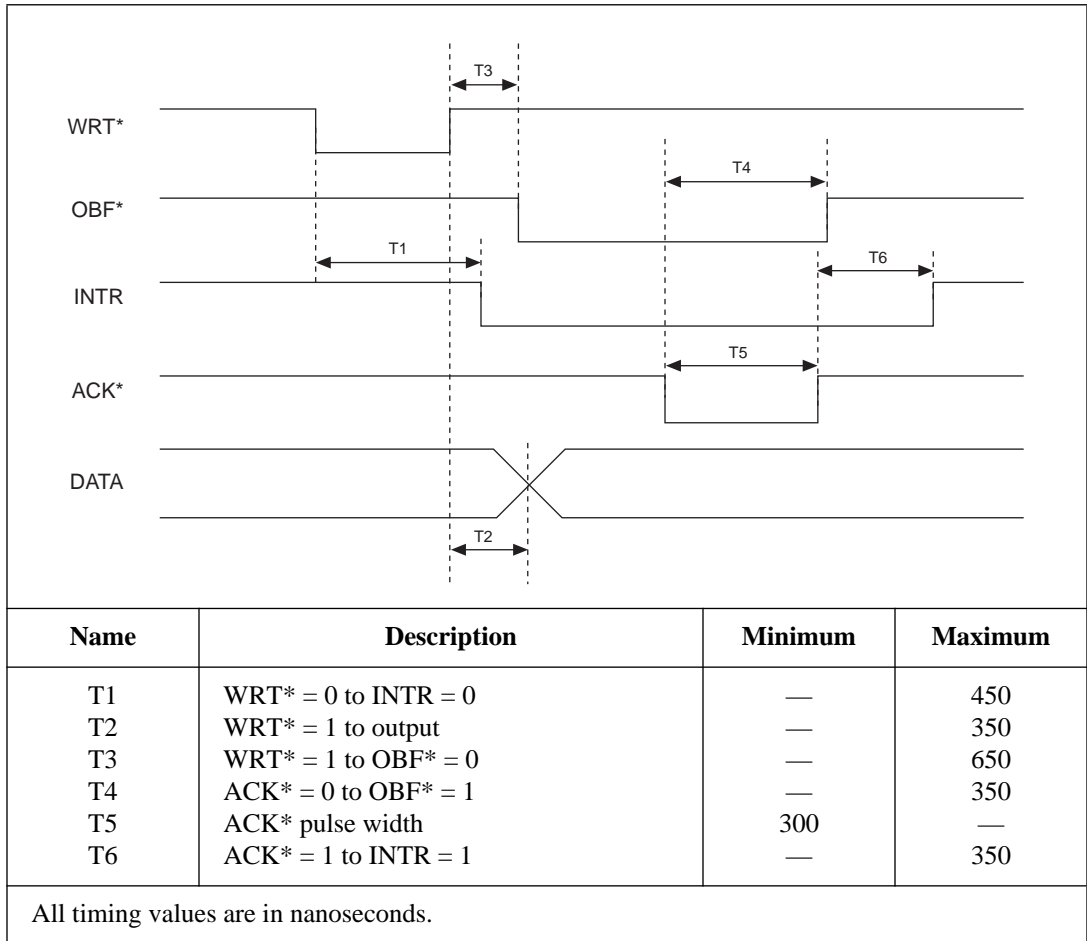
T3

WRT*

T4

OBF*

T1

T6

INTR

T5

ACK*

DATA

T2

| Name | Description | Minimum | Maximum |
|---|---|---|---|
| T1 | WRT* = 0 to INTR = 0 | — | 450 |
| T2 | WRT* = 1 to output | — | 350 |
| T3 | WRT* = 1 to OBF* = 0 | — | 650 |
| T4 | ACK* = 0 to OBF* = 1 | — | 350 |
| T5 | ACK* pulse width | 300 | — |
| T6 | ACK* = 1 to INTR = 1 | — | 350 |

All timing values are in nanoseconds.